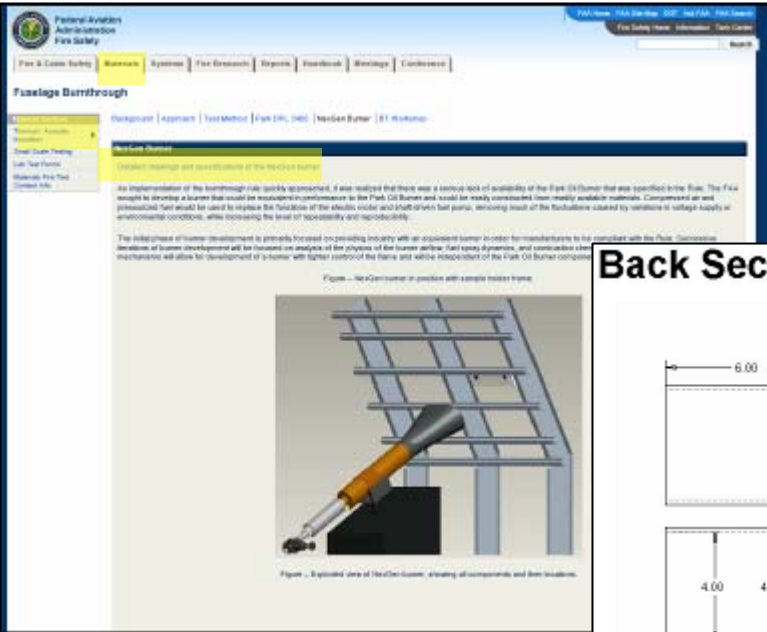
Federal Aviation Administration
Fire Safety

FAA Home | FAA Site Map | DOT | Ask FAA | FAA Search

Fire Safety Home | Information | Tech Center

Search

Fire & Cabin Safety | Materials | Systems | Fire Research | Reports | Handbook | Meetings | Conference

Fuselage Burnthrough

Background | Approach | Test Method | Park DPL 3400 | NexGen Burner | BT Workshop

NexGen Burner

Detailed drawings and specifications of the NexGen burner

As implementation of the burnthrough rule quickly approached, it was realized that there was a serious lack of availability of the Park Oil Burner that was specified in the Rule. The FAA sought to develop a burner that could be equivalent in performance to the Park Oil Burner and could be easily constructed from readily available materials. Compressed air and pressurized fuel would be used to replace the functions of the electric motor and shaft-driven fuel pump, removing much of the fluctuations caused by variations in voltage supply or environmental conditions, while increasing the level of repeatability and reproducibility.

The initial phase of burner development is primarily focused on providing industry with an equivalent burner in order for manufacturers to be compliant with the Rule. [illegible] mechanisms will allow for development of a burner with tighter control of the flame and will be independent of the Park Oil Burner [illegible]

Figure -- NexGen burner in position with sample holder frame.

Figure -- Exploded view of NexGen burner, showing all components and their locations.

Back Sec

6.00

4.00

4